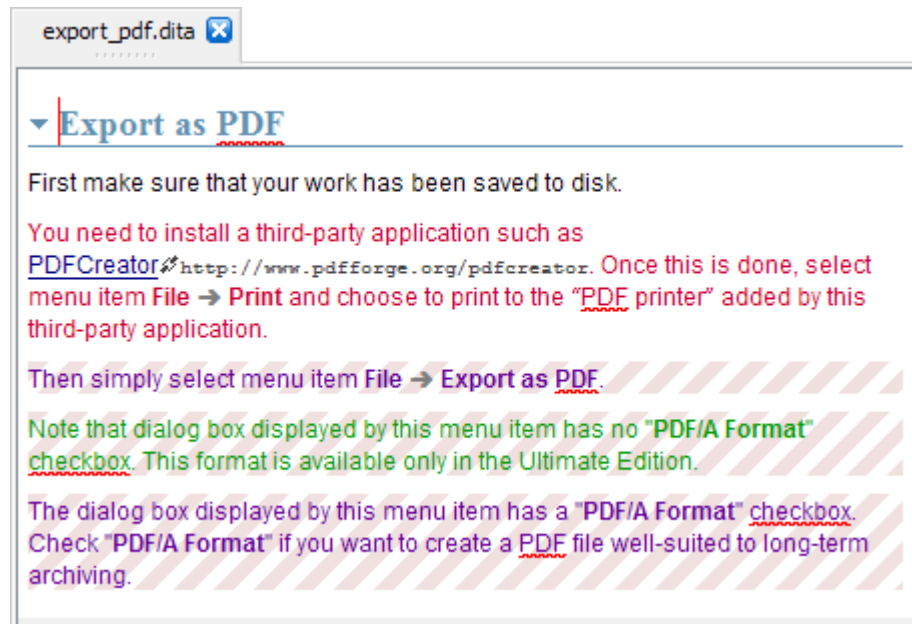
export_pdf.dita

Export as PDF

First make sure that your work has been saved to disk.

You need to install a third-party application such as PDFCreator http://www.pdfforge.org/pdfcreator. Once this is done, select menu item File → Print and choose to print to the "PDF printer" added by this third-party application.

Then simply select menu item File → Export as PDF.

Note that dialog box displayed by this menu item has no "PDF/A Format" checkbox. This format is available only in the Ultimate Edition.

The dialog box displayed by this menu item has a "PDF/A Format" checkbox. Check "PDF/A Format" if you want to create a PDF file well-suited to long-term archiving.